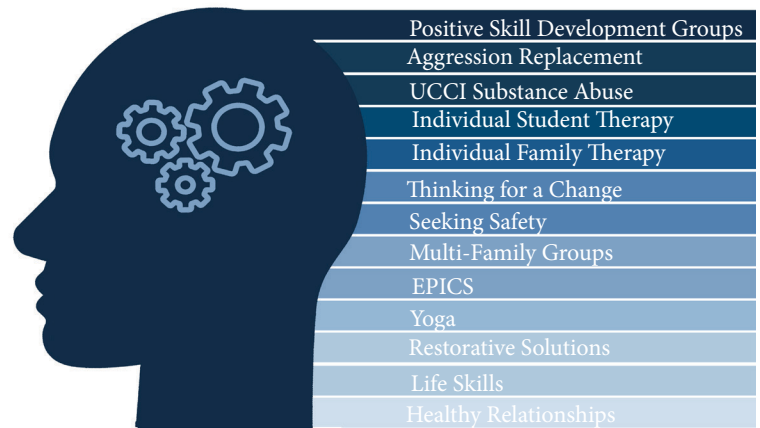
Positive Skill Development Groups
Aggression Replacement
UCCI Substance Abuse
Individual Student Therapy
Individual Family Therapy
Thinking for a Change
Seeking Safety
Multi-Family Groups
EPICS
Yoga
Restorative Solutions
Life Skills
Healthy Relationships